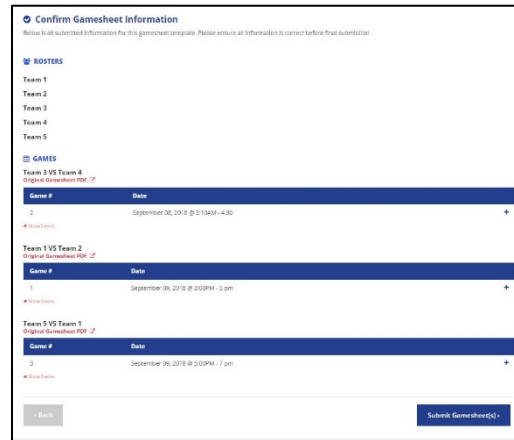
Confirm Gamesheet Information

Below is all submitted information for this gamesheet template. Please ensure all information is correct before final submission.

ROSTERS

Team 1
Team 2
Team 3
Team 4
Team 5

GAMES

Team 3 VS Team 4
Original Gamesheet PDF

| Game # | Date |
|---|---|
| 2 | September 08, 2018 @ 3:10AM - 4:30 |

+ Show Events

Team 1 VS Team 2
Original Gamesheet PDF

| Game # | Date |
|---|---|
| 1 | September 09, 2018 @ 2:00PM - 3 pm |

+ Show Events

Team 5 VS Team 1
Original Gamesheet PDF

| Game # | Date |
|---|---|
| 3 | September 09, 2018 @ 5:00PM - 7 pm |

+ Show Events

‹ Back

Submit Gamesheet(s) ›